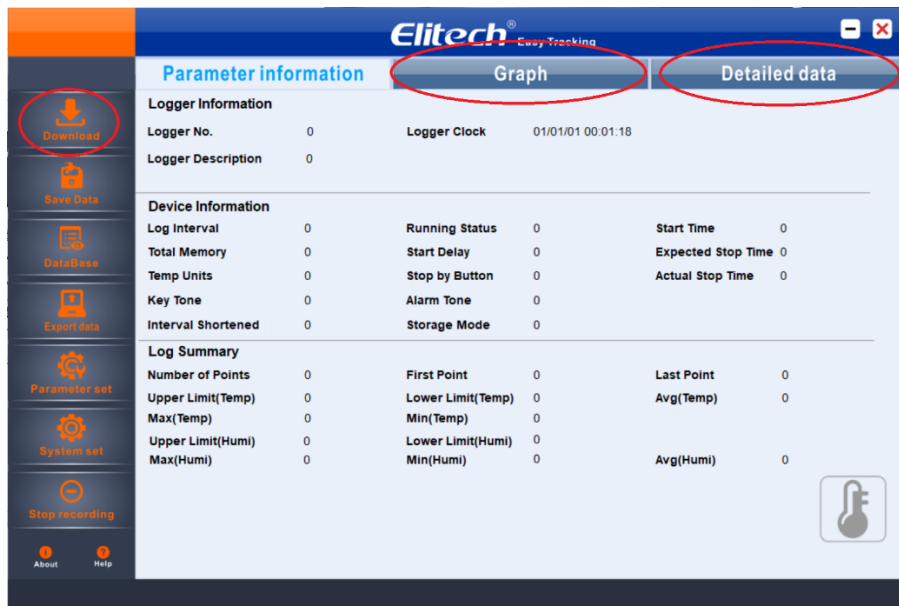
Elitech® Easy Tracking

Download
Save Data
DataBase
Export data
Parameter set
System set
Stop recording
About
Help

Parameter information | Graph | Detailed data

Logger Information

Logger No. 0
Logger Clock 01/01/01 00:01:18
Logger Description 0

Device Information

| | | | | | |
|---|---|---|---|---|---|
| Log Interval | 0 | Running Status | 0 | Start Time | 0 |
| Total Memory | 0 | Start Delay | 0 | Expected Stop Time | 0 |
| Temp Units | 0 | Stop by Button | 0 | Actual Stop Time | 0 |
| Key Tone | 0 | Alarm Tone | 0 | | |
| Interval Shortened | 0 | Storage Mode | 0 | | |

Log Summary

| | | | | | |
|---|---|---|---|---|---|
| Number of Points | 0 | First Point | 0 | Last Point | 0 |
| Upper Limit(Temp) | 0 | Lower Limit(Temp) | 0 | Avg(Temp) | 0 |
| Max(Temp) | 0 | Min(Temp) | 0 | | |
| Upper Limit(Humi) | 0 | Lower Limit(Humi) | 0 | | |
| Max(Humi) | 0 | Min(Humi) | 0 | Avg(Humi) | 0 |